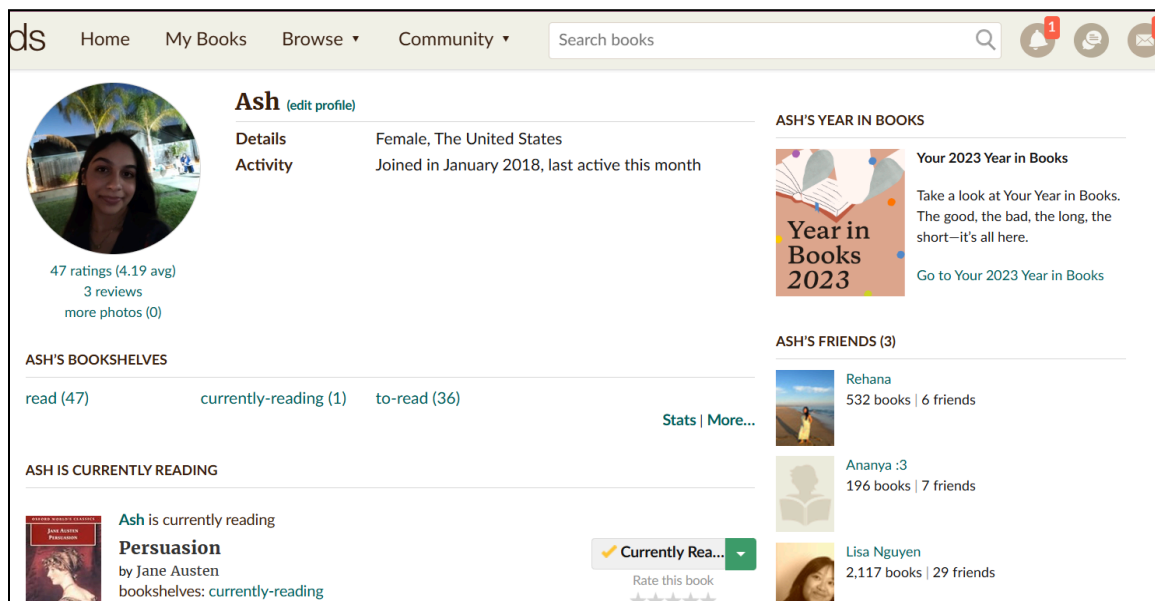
ds Home My Books Browse ▾ Community ▾ Search books 1

Ash (edit profile)

Details Female, The United States
Activity Joined in January 2018, last active this month

47 ratings (4.19 avg)
3 reviews
more photos (0)

ASH'S BOOKSHELVES

read (47) currently-reading (1) to-read (36)

Stats | More...

ASH IS CURRENTLY READING

OXFORD WORLD'S CLASSICS
JANE AUSTEN
PERSUASION

Ash is currently reading
Persuasion
by Jane Austen
bookshelves: currently-reading

Currently Rea...
Rate this book

ASH'S YEAR IN BOOKS

Year in Books 2023

Your 2023 Year in Books

Take a look at Your Year in Books. The good, the bad, the long, the short—it's all here.

Go to Your 2023 Year in Books

ASH'S FRIENDS (3)

Rehana
532 books | 6 friends

Ananya :3
196 books | 7 friends

Lisa Nguyen
2,117 books | 29 friends